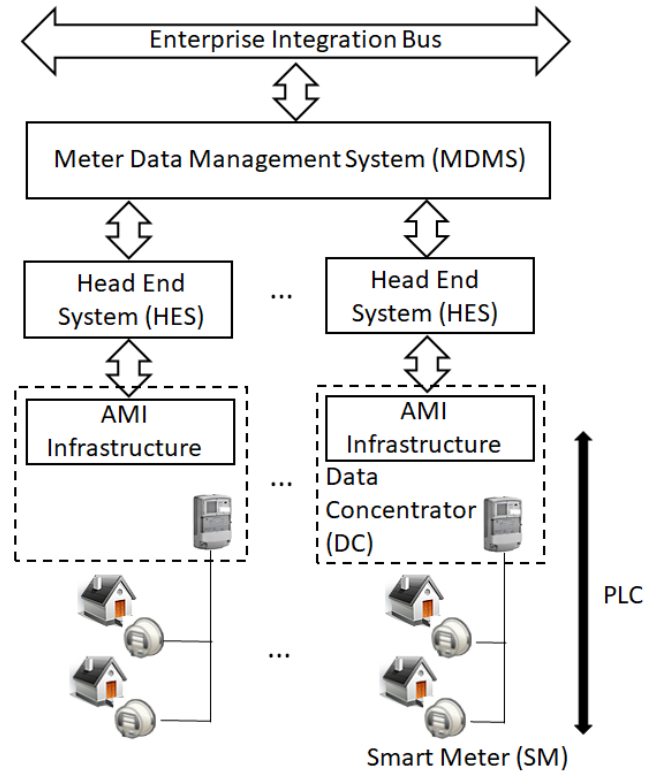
Enterprise Integration Bus

Meter Data Management System (MDMS)

Head End System (HES)

...

Head End System (HES)

AMI Infrastructure

...

AMI Infrastructure

Data Concentrator (DC)

PLC

...

Smart Meter (SM)